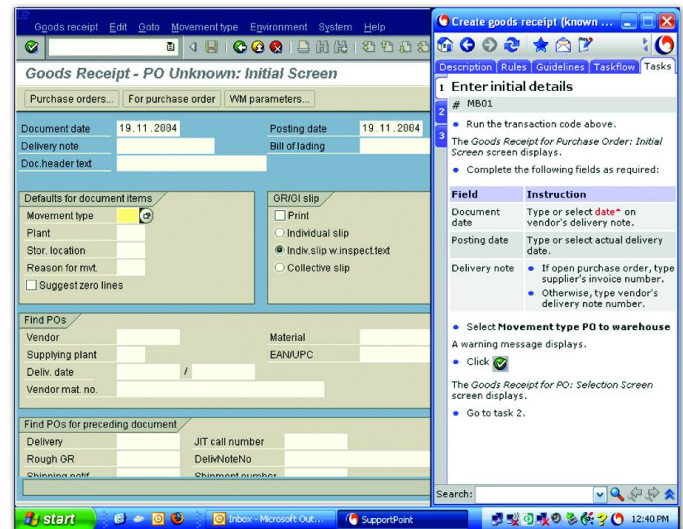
Goods receipt Edit Goto Movement type Environment System Help

Goods Receipt - PO Unknown: Initial Screen

Purchase orders... For purchase order WM parameters...

Document date 19.11.2004
Posting date 19.11.2004
Delivery note
Bill of lading
Doc.header text

Defaults for document items
Movement type
Plant
Stor. location
Reason for mvt.
Suggest zero lines

GR/GI slip
Print
Individual slip
Indiv.slip w.inspect.text
Collective slip

Find POs
Vendor
Material
Supplying plant
EAN/UPC
Deliv. date /
Vendor mat. no.

Find POs for preceding document
Delivery
JIT call number
Rough GR
DelivNoteNo
Shipping notif
Shipment number

Create goods receipt (known ...

Description Rules Guidelines Taskflow Tasks

1 Enter initial details

2

3

# MB01

• Run the transaction code above.

The *Goods Receipt for Purchase Order: Initial Screen* screen displays.

• Complete the following fields as required:

| Field | Instruction |
|---|---|
| Document date | Type or select date* on vendor's delivery note. |
| Posting date | Type or select actual delivery date. |
| Delivery note | • If open purchase order, type supplier's invoice number. • Otherwise, type vendor's delivery note number. |

• Select **Movement type PO to warehouse**

A warning message displays.

• Click

The *Goods Receipt for PO: Selection Screen* screen displays.

• Go to task 2.

Search:

start

Inbox - Microsoft Out...

SupportPoint

12:40 PM